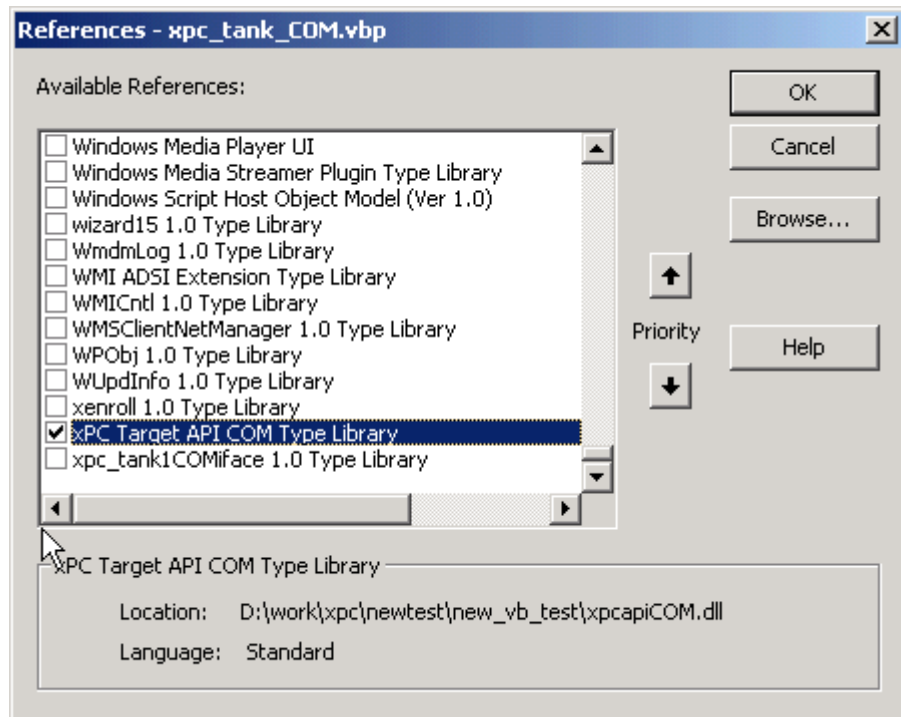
References - xpc_tank_COM.vbp

Available References:

Windows Media Player UI
Windows Media Streamer Plugin Type Library
Windows Script Host Object Model (Ver 1.0)
wizard15 1.0 Type Library
WmdmLog 1.0 Type Library
WMI ADSI Extension Type Library
WMICntl 1.0 Type Library
WMSClientNetManager 1.0 Type Library
WPObj 1.0 Type Library
WUpdInfo 1.0 Type Library
xenroll 1.0 Type Library
xPC Target API COM Type Library
xpc_tank1COMiface 1.0 Type Library

OK
Cancel
Browse...
Priority
Help

xPC Target API COM Type Library

Location: D:\work\xpc\newtest\new_vb_test\xpcapiCOM.dll

Language: Standard